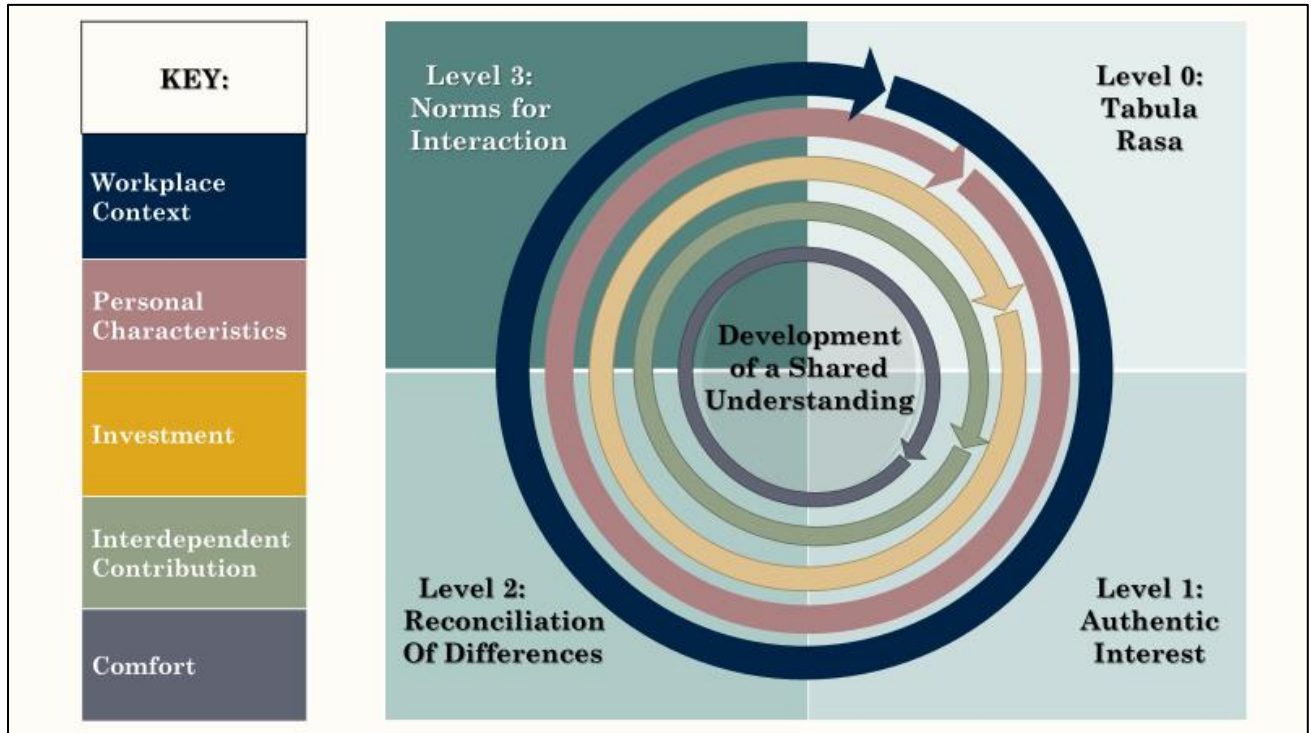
KEY:

Workplace Context

Personal Characteristics

Investment

Interdependent Contribution

Comfort

Level 3: Norms for Interaction

Level 0: Tabula Rasa

Development of a Shared Understanding

Level 2: Reconciliation Of Differences

Level 1: Authentic Interest